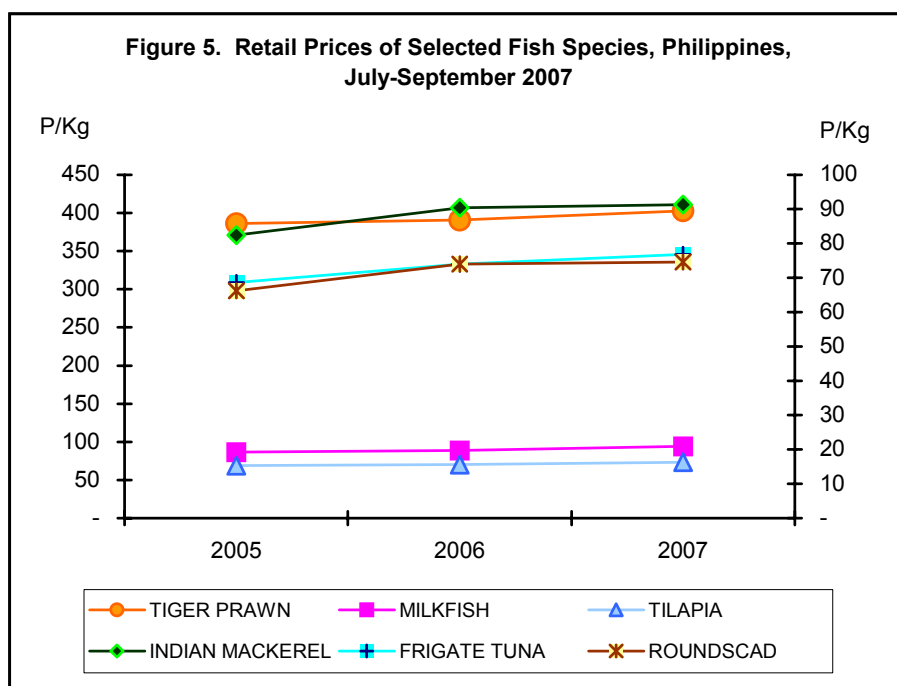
Figure 5. Retail Prices of Selected Fish Species, Philippines, July-September 2007

P/Kg

P/Kg

450
400
350
300
250
200
150
100
50
-

100
90
80
70
60
50
40
30
20
10
-

2005
2006
2007

TIGER PRAWN
MILKFISH
TILAPIA
INDIAN MACKEREL
FRIGATE TUNA
ROUNDSCAD